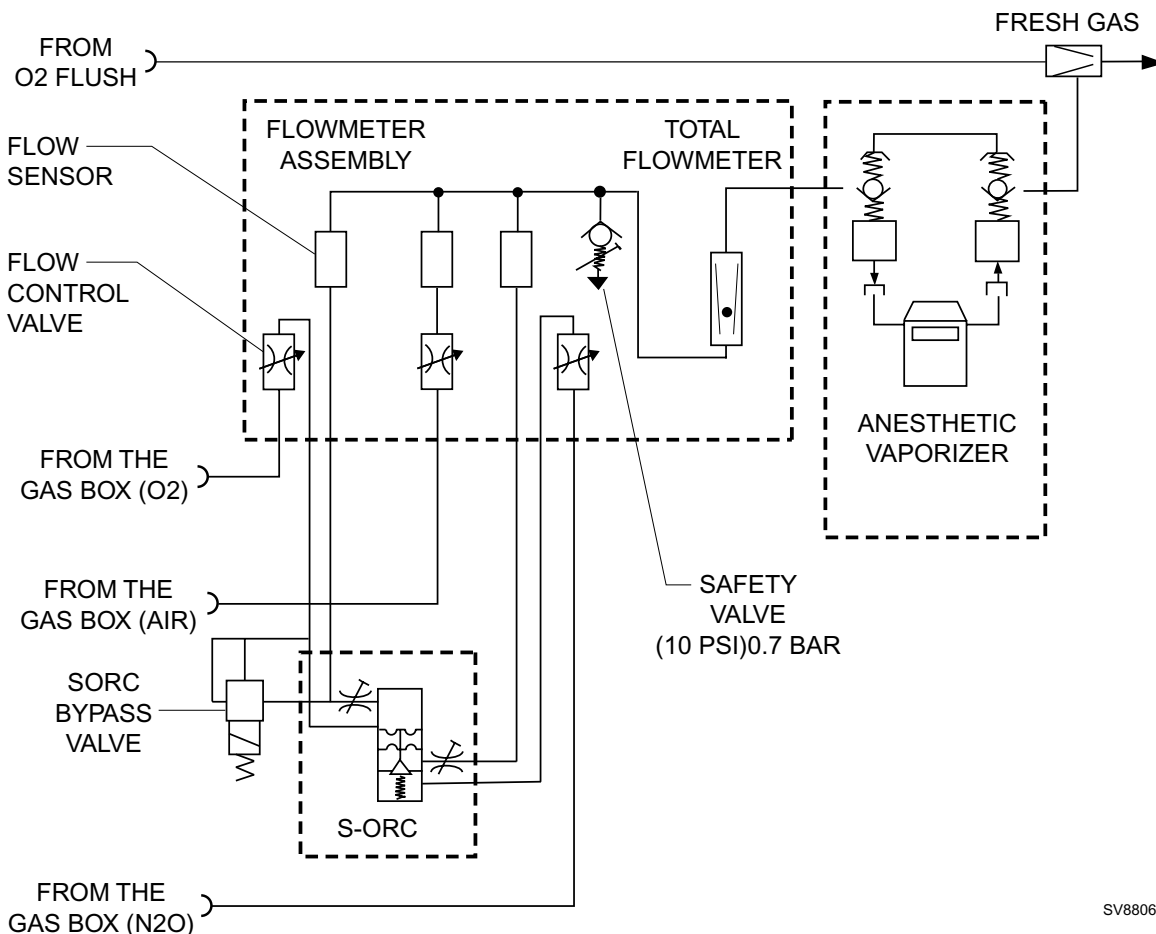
FRESH GAS

FROM O2 FLUSH

FLOWMETER ASSEMBLY

TOTAL FLOWMETER

FLOW SENSOR

FLOW CONTROL VALVE

ANESTHETIC VAPORIZER

FROM THE GAS BOX (O2)

FROM THE GAS BOX (AIR)

SAFETY VALVE (10 PSI)0.7 BAR

SORC BYPASS VALVE

S-ORC

FROM THE GAS BOX (N2O)

SV8806